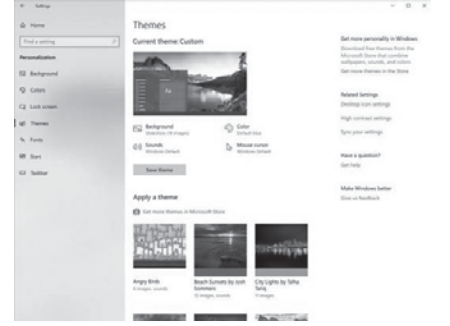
Settings

Home

Find a setting

Personalization

Background

Colors

Lock screen

Themes

Fonts

Start

Taskbar

Themes

Current theme: Custom

Aa

Background
Slideshow (9 images)

Color
Default blue

Sounds
Windows Default

Mouse cursor
Windows Default

Save theme

Apply a theme

Get more themes in Microsoft Store

Angry Birds
6 images, sounds

Beach Sunsets by Josh Sommers
10 images, sounds

City Lights by Tafsa Tariq
9 images

Get more personality in Windows

Download free themes from the Microsoft Store that combine wallpapers, sounds, and colors

Get more themes in the Store

Related Settings

Desktop icon settings

High contrast settings

Sync your settings

Have a question?

Get help

Make Windows better

Give us feedback